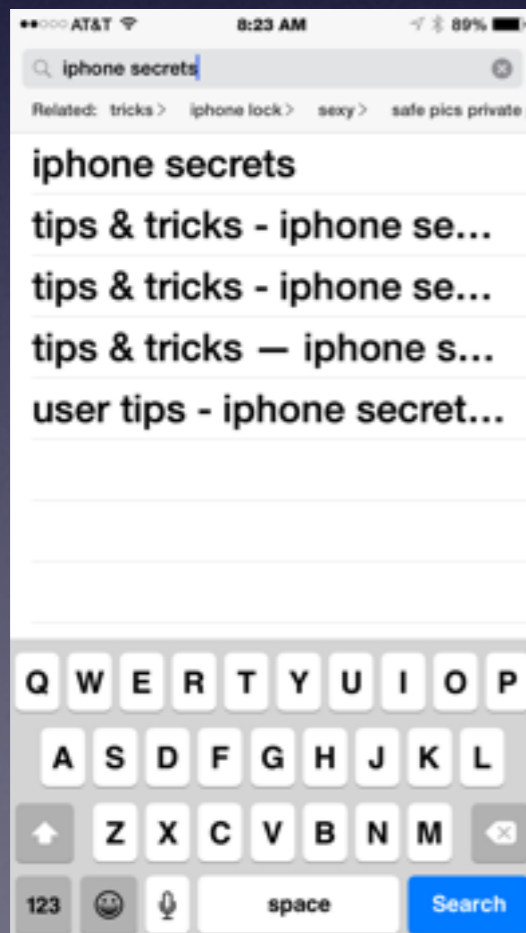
●●○○○ AT&T 8:23 AM 89%

iphone secrets

Related: tricks > iphone lock > sexy > safe pics private

iphone secrets

tips & tricks - iphone se...

tips & tricks - iphone se...

tips & tricks — iphone s...

user tips - iphone secret...

Q W E R T Y U I O P

A S D F G H J K L

Z X C V B N M

123

space

Search